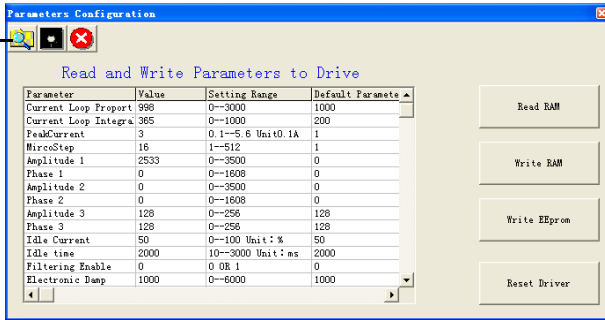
Parameters Configuration

Read and Write Parameters to Drive

| Parameter | Value | Setting Range | Default Paramete |
|---|---|---|---|
| Current Loop Proport | 998 | 0--3000 | 1000 |
| Current Loop Integra | 365 | 0--1000 | 200 |
| PeakCurrent | 3 | 0.1--5.6 Unit0.1A | 1 |
| MircoStep | 16 | 1--512 | 1 |
| Amplitude 1 | 2533 | 0--3500 | 0 |
| Phase 1 | 0 | 0--1608 | 0 |
| Amplitude 2 | 0 | 0--3500 | 0 |
| Phase 2 | 0 | 0--1608 | 0 |
| Amplitude 3 | 128 | 0--256 | 128 |
| Phase 3 | 128 | 0--256 | 128 |
| Idle Current | 50 | 0--100 Unit: % | 50 |
| Idle time | 2000 | 10--3000 Unit: ms | 2000 |
| Filtering Enable | 0 | 0 OR 1 | 0 |
| Electronic Damp | 1000 | 0--6000 | 1000 |

Read RAM

Write RAM

Write EEprom

Reset Driver